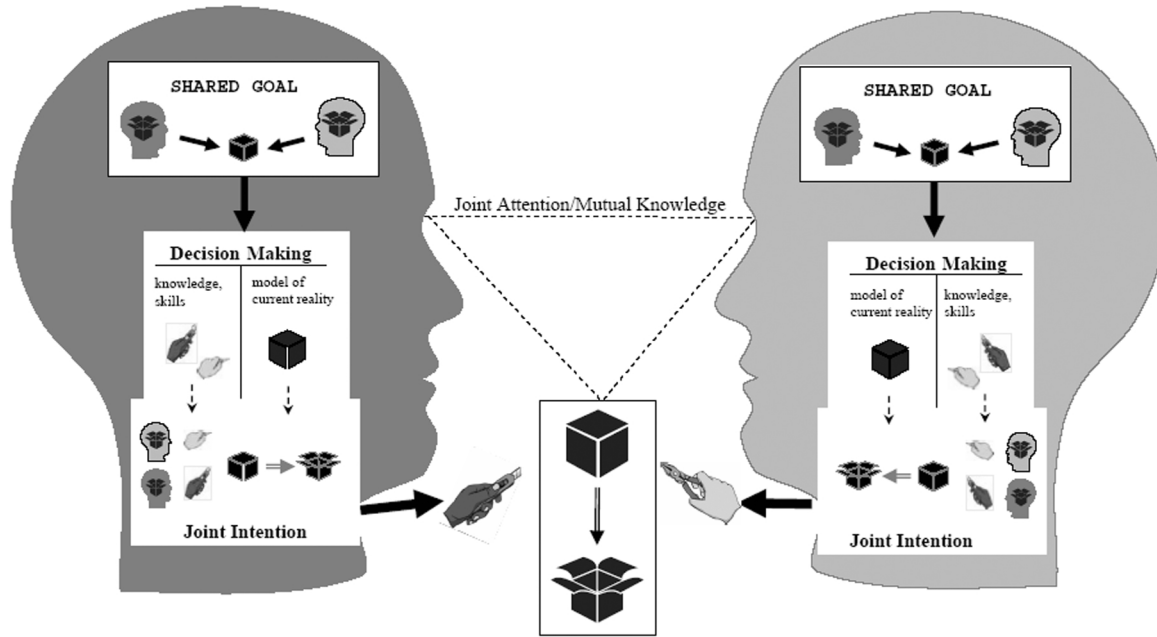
SHARED GOAL

Decision Making

knowledge, skills

model of current reality

Joint Intention

Joint Attention/Mutual Knowledge

SHARED GOAL

Decision Making

model of current reality

knowledge, skills

Joint Intention